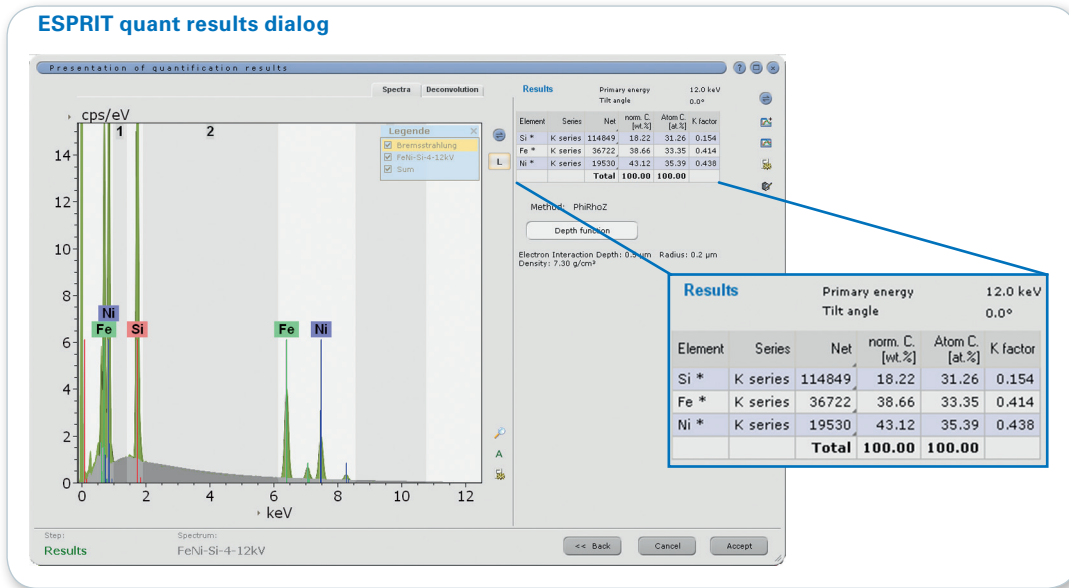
ESPRIT quant results dialog

Presentation of quantification results

Spectra | Deconvolution

cps/eV

1 2

Legende
Bremsstrahlung
FeNi-Si-4-12kV
Sum

14
12
10
8
6
4
2
0

Ni
Fe Si Fe Ni

0 2 4 6 8 10 12
keV

L

Results Primary energy 12.0 keV
Tilt angle 0.0°

| Element | Series | Net | norm. C. [wt.%] | Atom C. [at.%] | K factor |
|---|---|---|---|---|---|
| Si * | K series | 114849 | 18.22 | 31.26 | 0.154 |
| Fe * | K series | 36722 | 38.66 | 33.35 | 0.414 |
| Ni * | K series | 19530 | 43.12 | 35.39 | 0.438 |
| | | Total | 100.00 | 100.00 | |

Method: PhiRhoZ

Depth function

Electron Interaction Depth: 0.9 µm Radius: 0.2 µm
Density: 7.30 g/cm³

Results Primary energy 12.0 keV
Tilt angle 0.0°

| Element | Series | Net | norm. C. [wt.%] | Atom C. [at.%] | K factor |
|---|---|---|---|---|---|
| Si * | K series | 114849 | 18.22 | 31.26 | 0.154 |
| Fe * | K series | 36722 | 38.66 | 33.35 | 0.414 |
| Ni * | K series | 19530 | 43.12 | 35.39 | 0.438 |
| | | Total | 100.00 | 100.00 | |

A

Step:
Results
Spectrum:
FeNi-Si-4-12kV

<< Back Cancel Accept